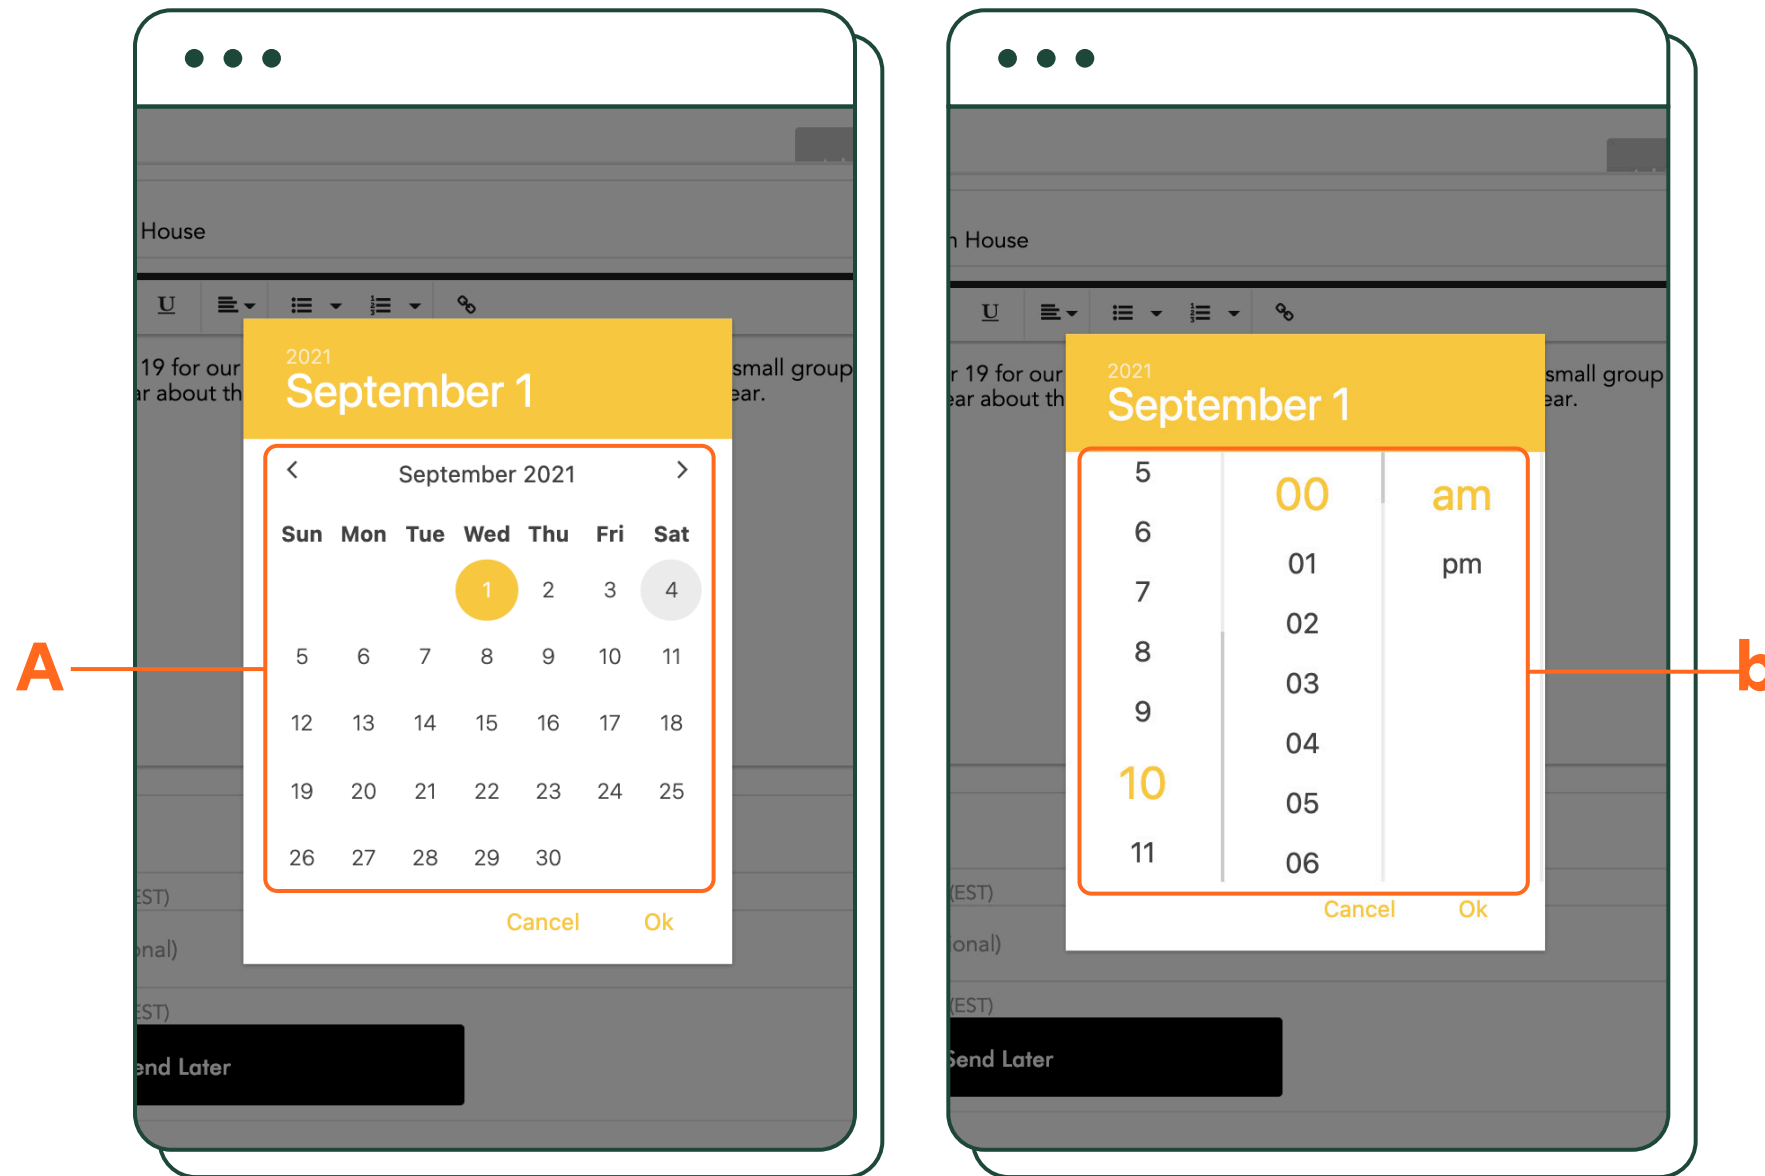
House

U

19 for our
r about th

small group
ear.

2021
September 1

September 2021

| Sun | Mon | Tue | Wed | Thu | Fri | Sat |
|---|---|---|---|---|---|---|
| | | | 1 | 2 | 3 | 4 |
| 5 | 6 | 7 | 8 | 9 | 10 | 11 |
| 12 | 13 | 14 | 15 | 16 | 17 | 18 |
| 19 | 20 | 21 | 22 | 23 | 24 | 25 |
| 26 | 27 | 28 | 29 | 30 | | |

Cancel Ok

A

EST)
onal)
EST)
end Later

House

U

r 19 for our
ear about th

small group
ear.

2021
September 1

5 6 7 8 9 10 11

00 01 02 03 04 05 06

am pm

Cancel Ok

b

(EST)
onal)
(EST)
Send Later